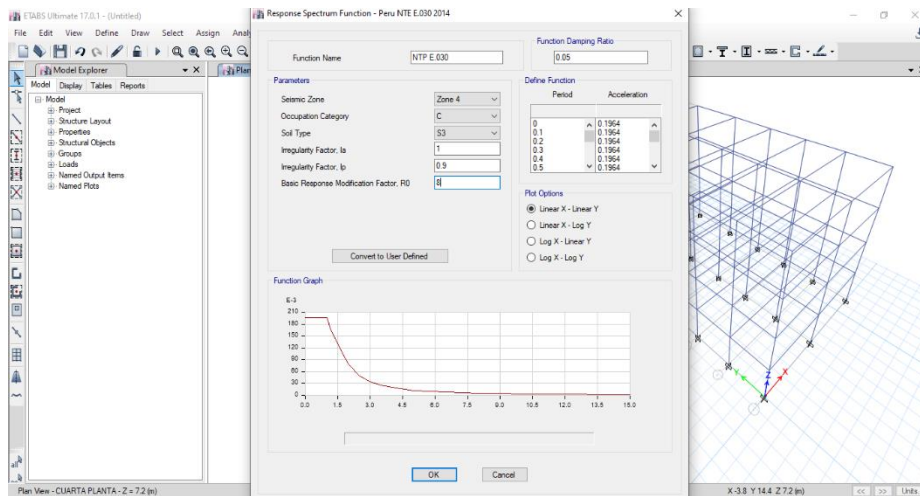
ETABS Ultimate 17.0.1 - (Untitled)

File Edit View Define Draw Select Assign Anal

Model Explorer

Model Display Tables Reports

Model
Project
Structure Layout
Properties
Structural Objects
Groups
Loads
Named Output Items
Named Plots

Plan

Response Spectrum Function - Peru NTE E.030 2014

Function Name NTP E.030

Function Damping Ratio
0.05

Parameters

Seismic Zone Zone 4
Occupation Category C
Soil Type S3
Irregularity Factor, Ia 1
Irregularity Factor, Ip 0.9
Basic Response Modification Factor, R0 8

Convert to User Defined

Define Function

| Period | Acceleration |
|---|---|
| 0 | 0.1964 |
| 0.1 | 0.1964 |
| 0.2 | 0.1964 |
| 0.3 | 0.1964 |
| 0.4 | 0.1964 |
| 0.5 | 0.1964 |

Plot Options
Linear X - Linear Y
Linear X - Log Y
Log X - Linear Y
Log X - Log Y

Function Graph

E-3
210
180
150
120
90
60
30
0
0.0 1.5 3.0 4.5 6.0 7.5 9.0 10.5 12.0 13.5 15.0

OK Cancel

Plan View - CUARTA PLANTA - Z = 7.2 (m)

X -3.8 Y 14.4 Z 7.2 (m)

Units